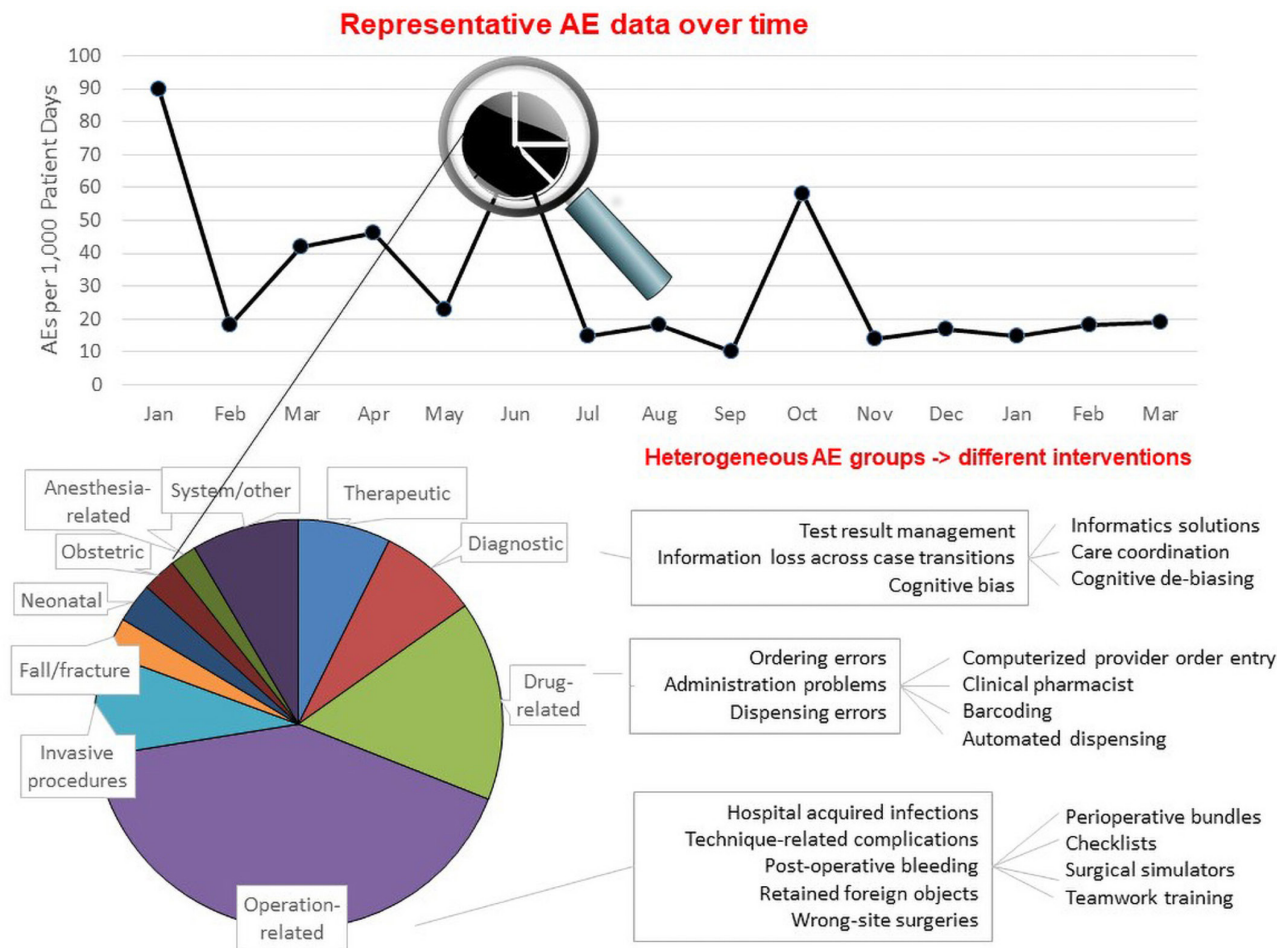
Representative AE data over time

AEs per 1,000 Patient Days

100
90
80
70
60
50
40
30
20
10
0

Jan Feb Mar Apr May Jun Jul Aug Sep Oct Nov Dec Jan Feb Mar

Heterogeneous AE groups -> different interventions

Anesthesia-related
System/other
Therapeutic
Obstetric
Diagnostic
Neonatal
Fall/fracture
Drug-related
Invasive procedures
Operation-related

Test result management
Information loss across case transitions
Cognitive bias

Informatics solutions
Care coordination
Cognitive de-biasing

Ordering errors
Administration problems
Dispensing errors

Computerized provider order entry
Clinical pharmacist
Barcoding
Automated dispensing

Hospital acquired infections
Technique-related complications
Post-operative bleeding
Retained foreign objects
Wrong-site surgeries

Perioperative bundles
Checklists
Surgical simulators
Teamwork training